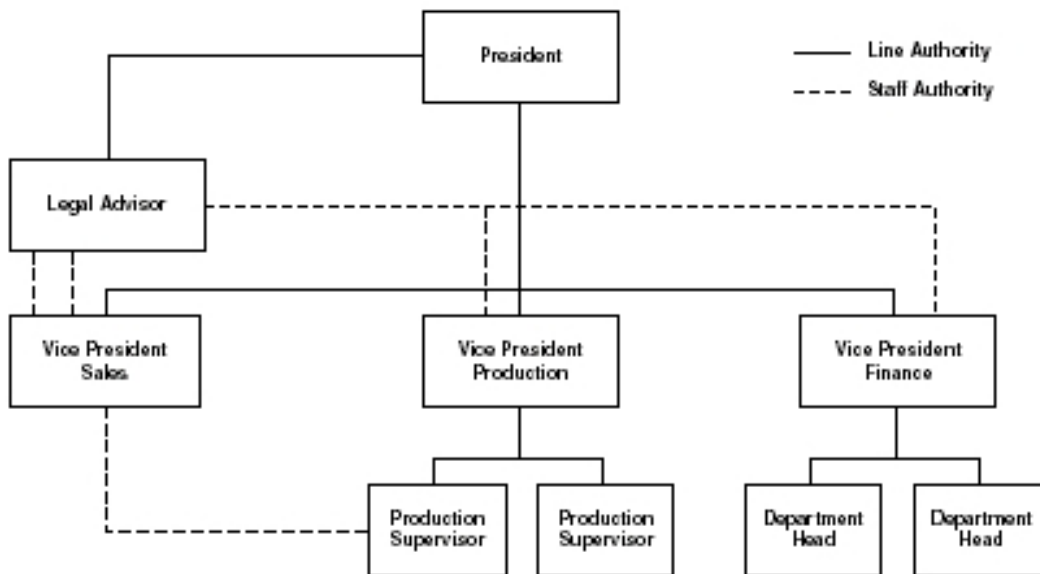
President

Line Authority

Staff Authority

Legal Advisor

Vice President Sales

Vice President Production

Vice President Finance

Production Supervisor

Production Supervisor

Department Head

Department Head